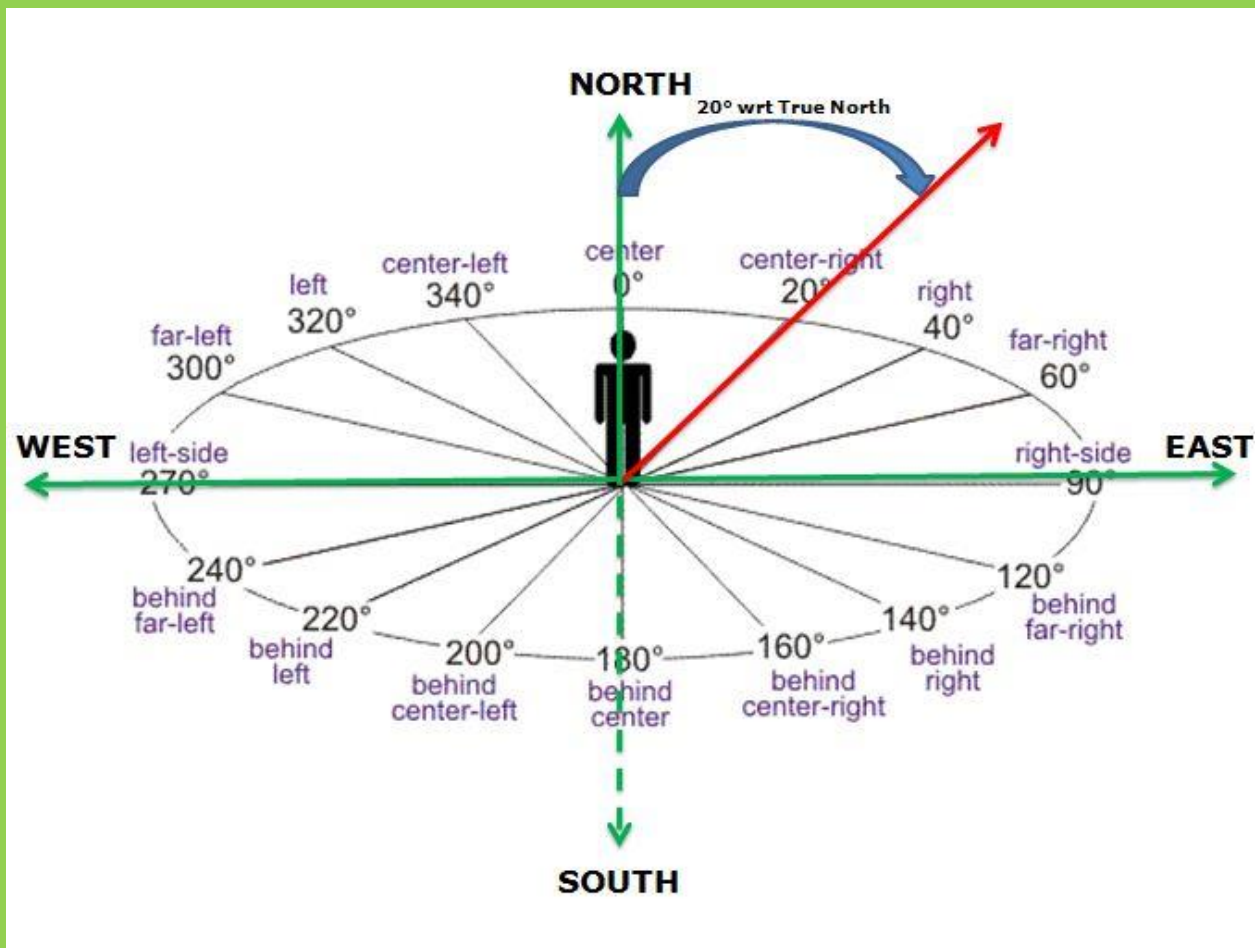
NORTH

20° wrt True North

center
0°

center-right
20°

center-left
340°

left
320°

right
40°

far-left
300°

far-right
60°

WEST

left-side
270°

right-side
90°

EAST

240°
behind
far-left

220°
behind
left

200°
behind
center-left

180°
behind
center

160°
behind
center-right

140°
behind
right

120°
behind
far-right

SOUTH